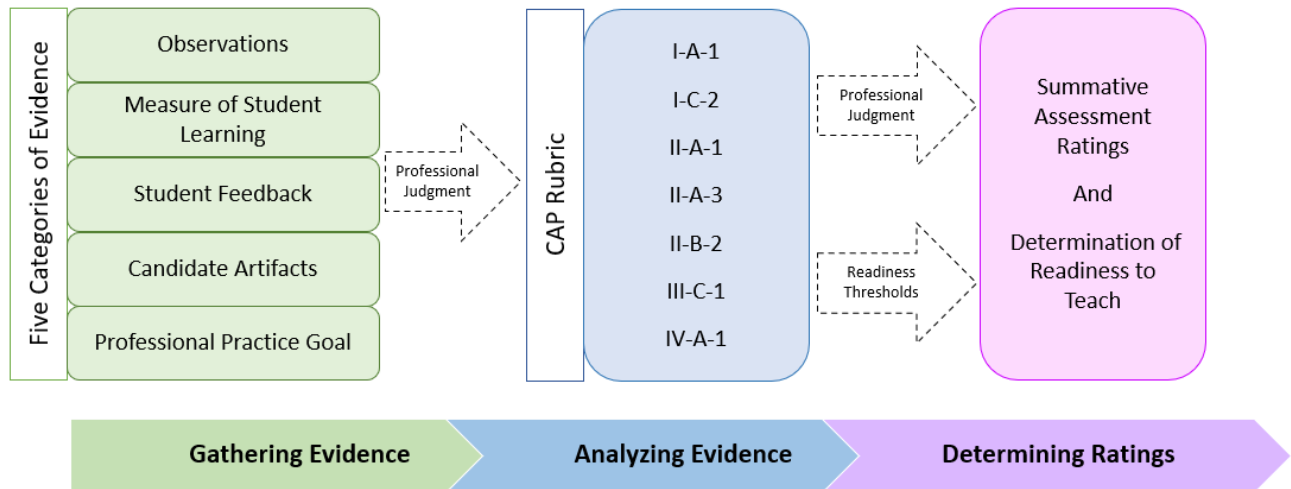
Five Categories of Evidence

Observations

Measure of Student Learning

Student Feedback

Candidate Artifacts

Professional Practice Goal

Professional Judgment

CAP Rubric

I-A-1

I-C-2

II-A-1

II-A-3

II-B-2

III-C-1

IV-A-1

Professional Judgment

Readiness Thresholds

Summative Assessment Ratings

And

Determination of Readiness to Teach

Gathering Evidence

Analyzing Evidence

Determining Ratings